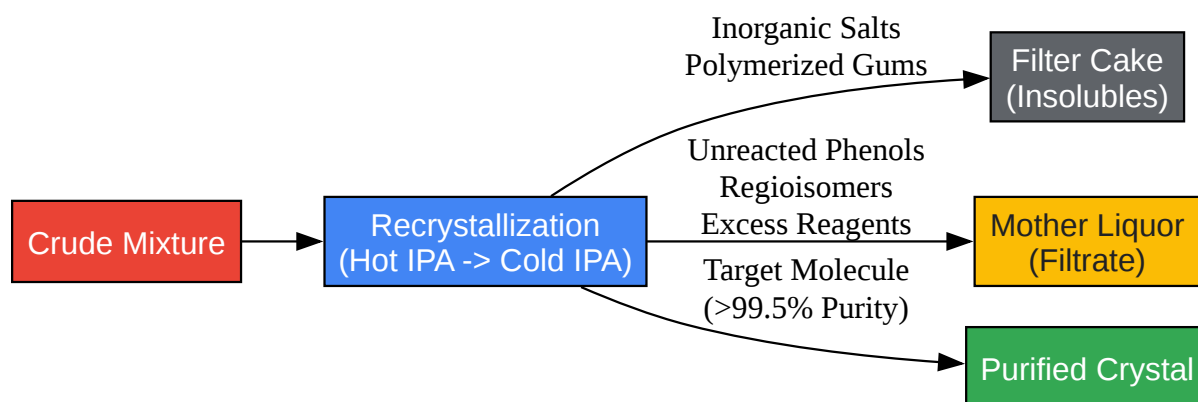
Crude Mixture

Recrystallization
(Hot IPA -> Cold IPA)

Inorganic Salts
Polymerized Gums

Filter Cake
(Insolubles)

Unreacted Phenols
Regioisomers
Excess Reagents

Mother Liquor
(Filtrate)

Target Molecule
(>99.5% Purity)

Purified Crystal